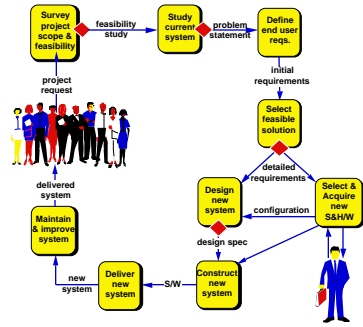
Survey project scope & feasibility

feasibility study

Study current system

problem statement

Define end user reqs.

project request

initial requirements

Select feasible solution

detailed requirements

Design new system

configuration

Select & Acquire new S&H/W

delivered system

design spec

Maintain & improve system

new system

Deliver new system

S/W

Construct new system